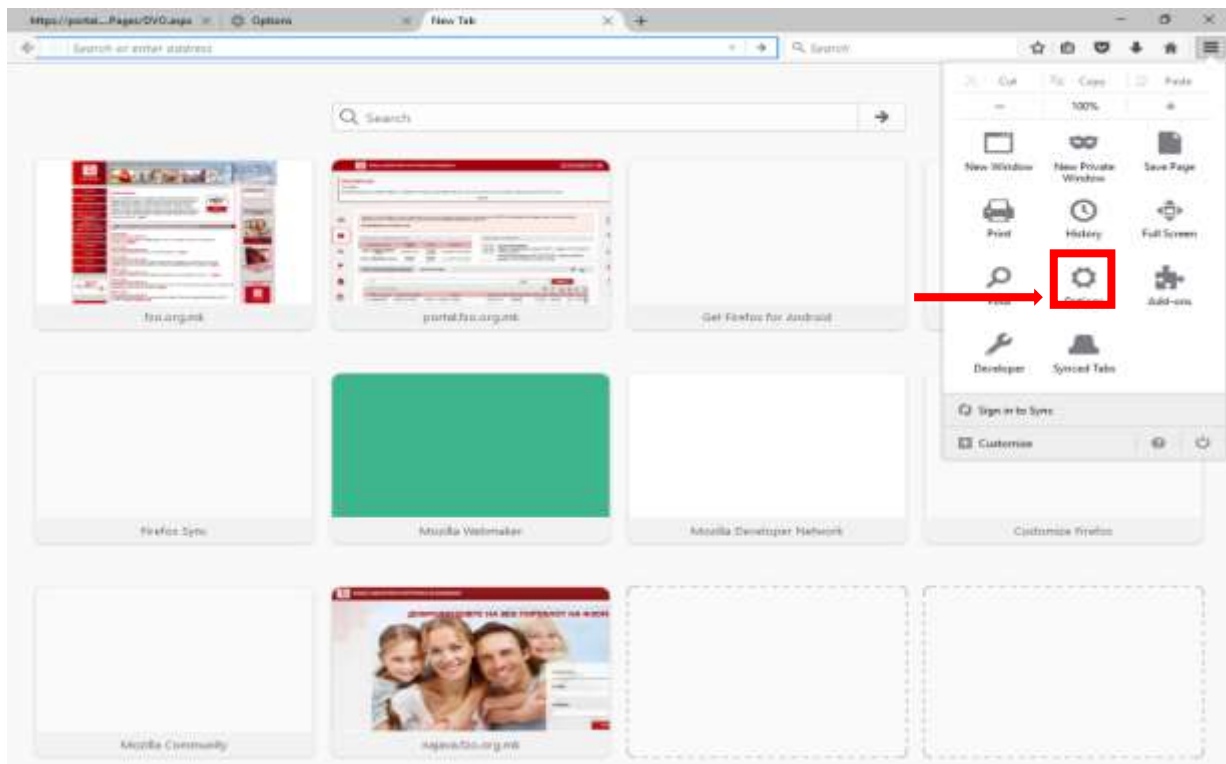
https://portal....Pages/OVO.aspx
Options
New Tab
Search or enter address
Search
Cut
Copy
Paste
100%
New Window
New Private Window
Save Page
Print
History
Full Screen
Find
Options
Add-ons
Developer
Synced Tabs
Sign in to Sync
Customize
Search
fzo.org.mk
portal.fzo.org.mk
Get Firefox for Android
Firefox Sync
Mozilla Webmaker
Mozilla Developer Network
Customize Firefox
Mozilla Community
najava.fzo.org.mk